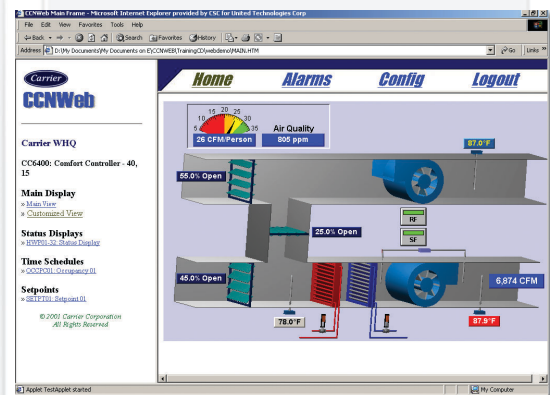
CCNWeb Main Frame - Microsoft Internet Explorer provided by CSC for United Technologies Corp

File Edit View Favorites Tools Help

Back Search Favorites History

Address D:\My Documents\My Documents on E\CCNWEB\TrainingCD\webdemo\MAIN.HTM Go Links

Carrier

CCNWeb

Home Alarms Config Logout

Carrier WHQ

CC6400: Comfort Controller - 40, 15

Main Display
» Main View
» Customized View

Status Displays
» HWP01-32: Status Display

Time Schedules
» OCCPC01: Occupancy 01

Setpoints
» SETPT01: Setpoint 01

© 2001 Carrier Corporation
All Rights Reserved

5 10 15 20 25 30 35

26 CFM/Person

Air Quality

805 ppm

87.0°F

55.0% Open

RF

25.0% Open

SF

45.0% Open

6,874 CFM

78.0°F

87.9°F

Applet TestApplet started

My Computer